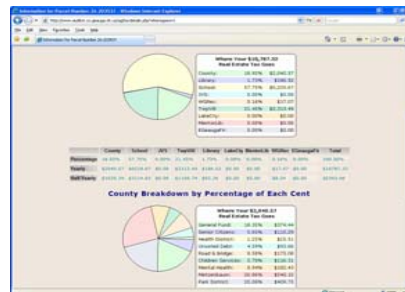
Information for Parcel Number: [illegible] - Windows Internet Explorer

Where Your $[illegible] Real Estate Tax Goes

| | | |
|---|---|---|
| County: | 18.95% | $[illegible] |
| Library: | 1.73% | $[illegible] |
| School: | 57.75% | $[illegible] |
| JVS: | 0.00% | $0.00 |
| Wildlife: | 0.16% | $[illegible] |
| Twp/Vill: | 21.45% | $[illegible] |
| LakeCity: | 0.00% | $0.00 |
| MentorLib: | 0.00% | $0.00 |
| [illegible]: | 0.00% | $0.00 |

| | County | School | JVS | Twp/Vill | Library | LakeCity | MentorLib | Wildlife | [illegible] | Total |
|---|---|---|---|---|---|---|---|---|---|---|
| Percentage | 18.95% | 57.75% | 0.00% | 21.45% | 1.73% | 0.00% | 0.00% | 0.16% | 0.00% | 100.00% |
| Yearly | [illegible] | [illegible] | $0.00 | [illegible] | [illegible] | $0.00 | $0.00 | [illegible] | $0.00 | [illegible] |
| Half Yearly | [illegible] | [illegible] | $0.00 | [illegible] | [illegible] | $0.00 | $0.00 | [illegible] | $0.00 | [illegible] |

County Breakdown by Percentage of Each Cent

Where Your $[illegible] Real Estate Tax Goes

| | | |
|---|---|---|
| General Fund: | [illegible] | $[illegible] |
| Senior Citizens: | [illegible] | $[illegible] |
| Health District: | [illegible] | $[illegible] |
| Unvoted Debt: | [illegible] | $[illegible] |
| Road & Bridge: | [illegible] | $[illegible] |
| Children Services: | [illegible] | $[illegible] |
| Mental Health: | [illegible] | $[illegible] |
| Retardation: | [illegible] | $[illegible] |
| Park District: | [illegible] | $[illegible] |